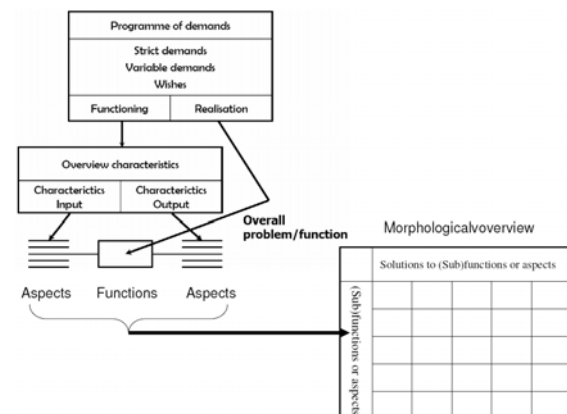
Programme of demands

Strict demands
Variable demands
Wishes

Functioning | Realisation

Overview characteristics

Characterictics Input | Characterictics Output

Overall problem/function

Aspects Functions Aspects

Morphologicalvoverview

Solutions to (Sub)functions or aspects

(Sub)functions or aspects